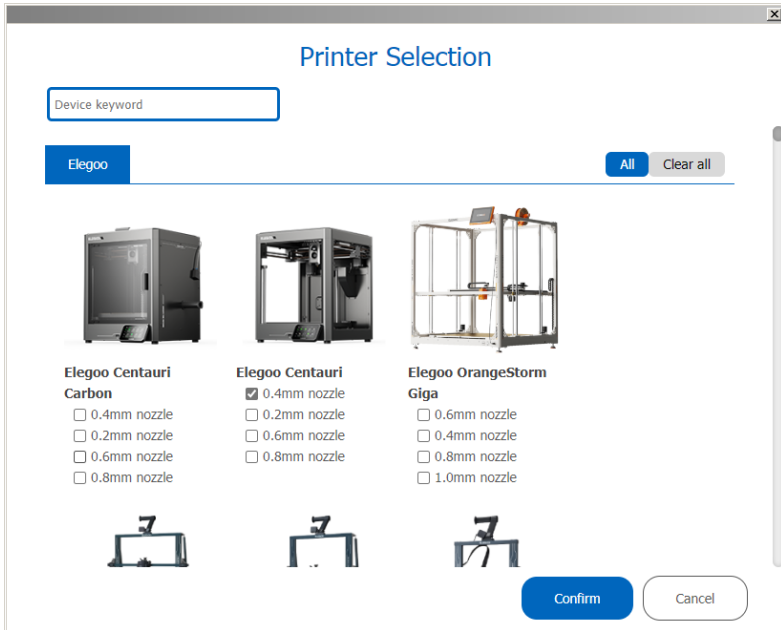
Printer Selection

Device keyword

Elegoo

All Clear all

Elegoo Centauri Carbon
0.4mm nozzle
0.2mm nozzle
0.6mm nozzle
0.8mm nozzle

Elegoo Centauri
0.4mm nozzle
0.2mm nozzle
0.6mm nozzle
0.8mm nozzle

Elegoo OrangeStorm Giga
0.6mm nozzle
0.4mm nozzle
0.8mm nozzle
1.0mm nozzle

Confirm
Cancel